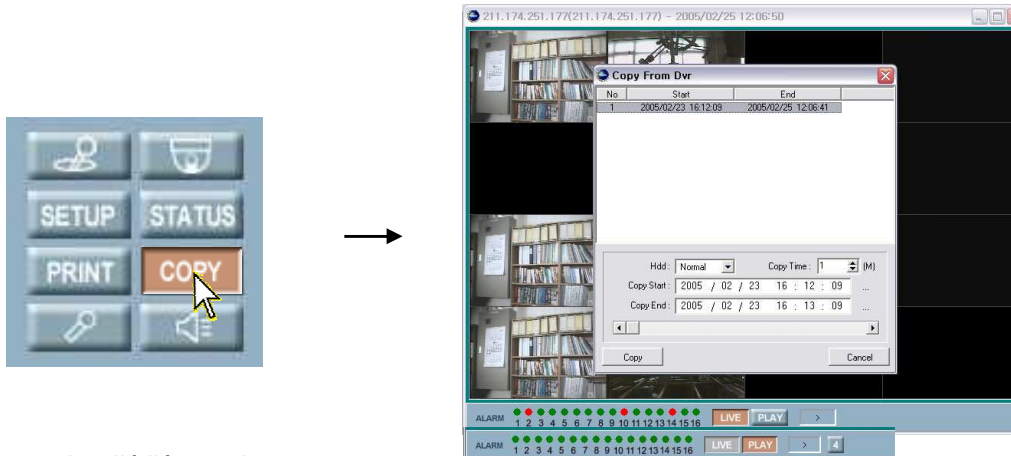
SETUP
STATUS
PRINT
COPY

211.174.251.177(211.174.251.177) – 2005/02/25 12:06:50

Copy From Dvr

| No | Start | End |
|---|---|---|
| 1 | 2005/02/23 16:12:09 | 2005/02/25 12:06:41 |

Hdd : Normal
Copy Time : 1 (M)
Copy Start : 2005 / 02 / 23 16 : 12 : 09 ...
Copy End : 2005 / 02 / 23 16 : 13 : 09 ...

Copy
Cancel

ALARM 1 2 3 4 5 6 7 8 9 10 11 12 13 14 15 16 LIVE PLAY >
ALARM 1 2 3 4 5 6 7 8 9 10 11 12 13 14 15 16 LIVE PLAY > 4